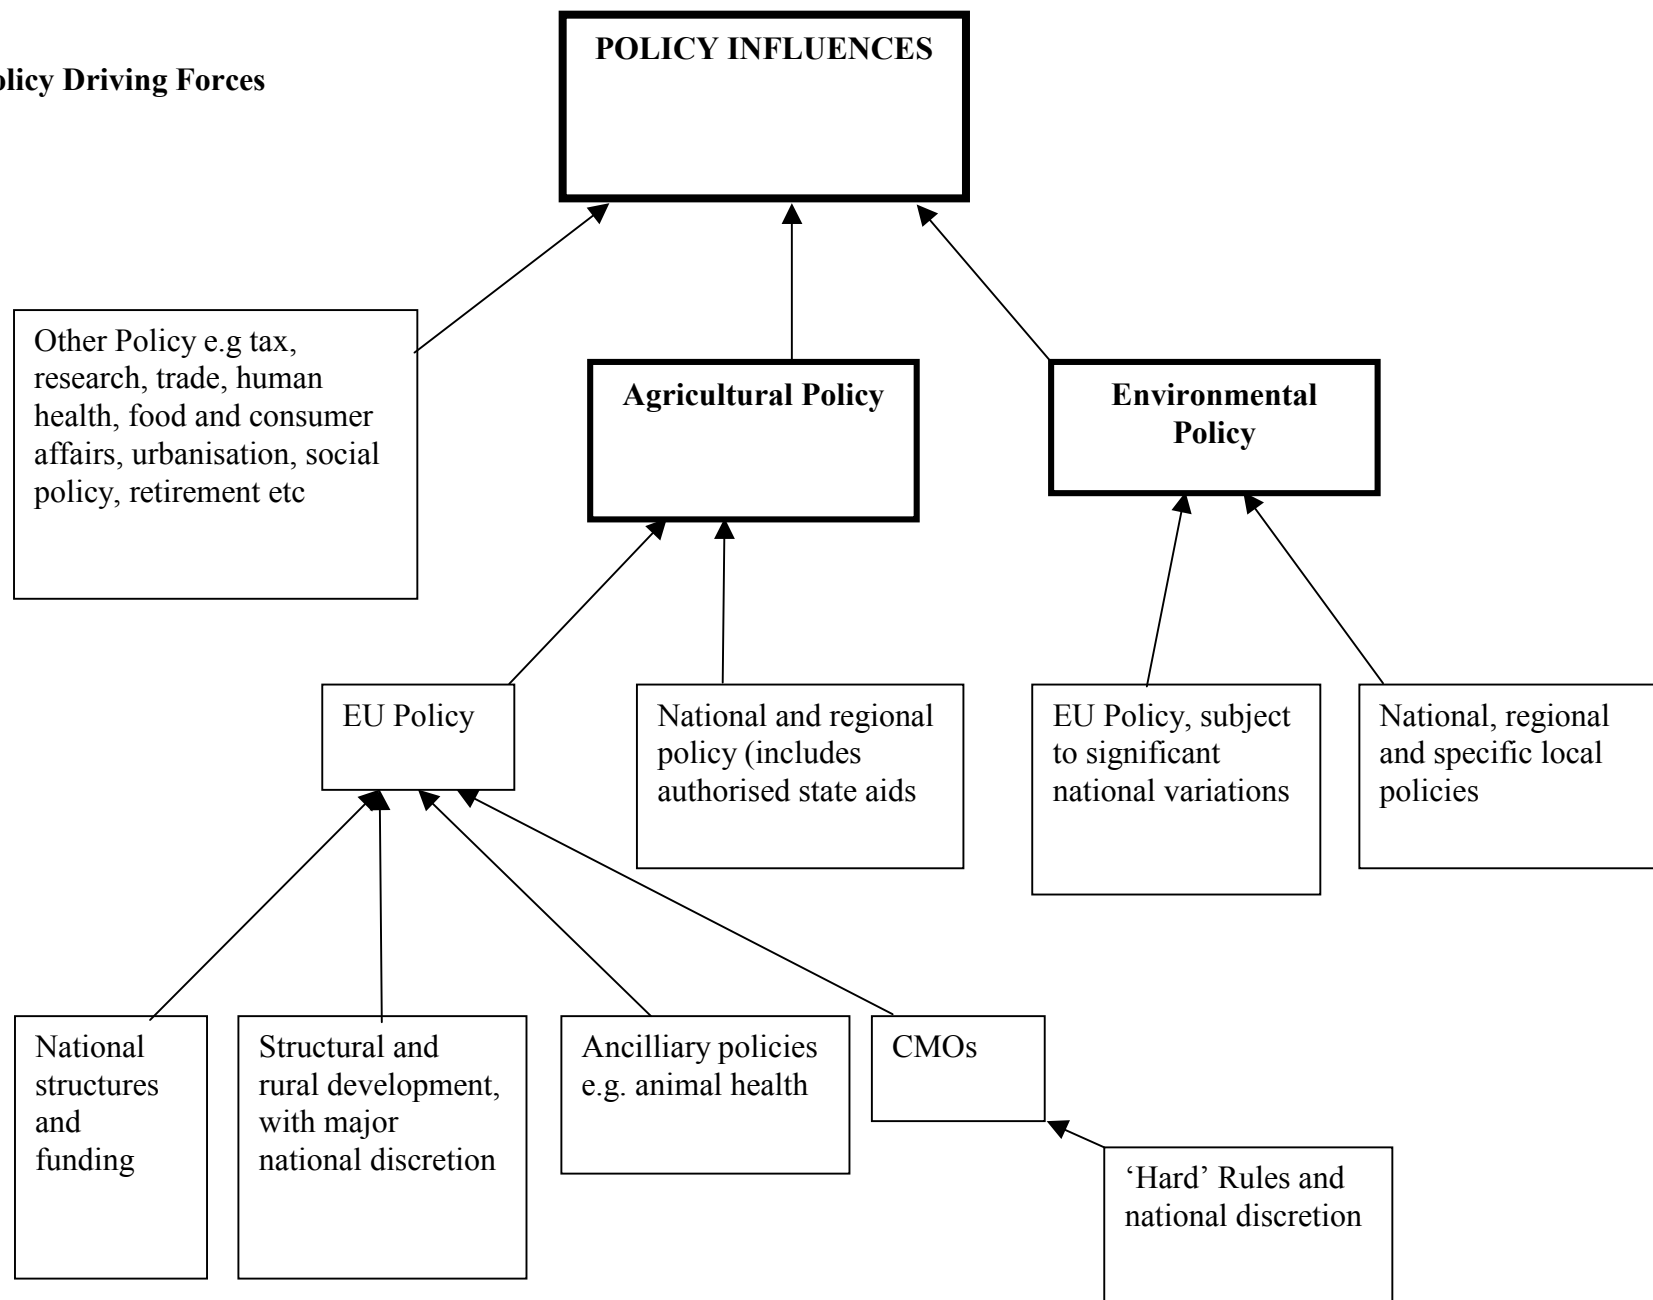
licy Driving Forces

POLICY INFLUENCES

Other Policy e.g tax, research, trade, human health, food and consumer affairs, urbanisation, social policy, retirement etc

Agricultural Policy

Environmental Policy

EU Policy

National and regional policy (includes authorised state aids

EU Policy, subject to significant national variations

National, regional and specific local policies

National structures and funding

Structural and rural development, with major national discretion

Ancilliary policies e.g. animal health

CMOs

'Hard' Rules and national discretion